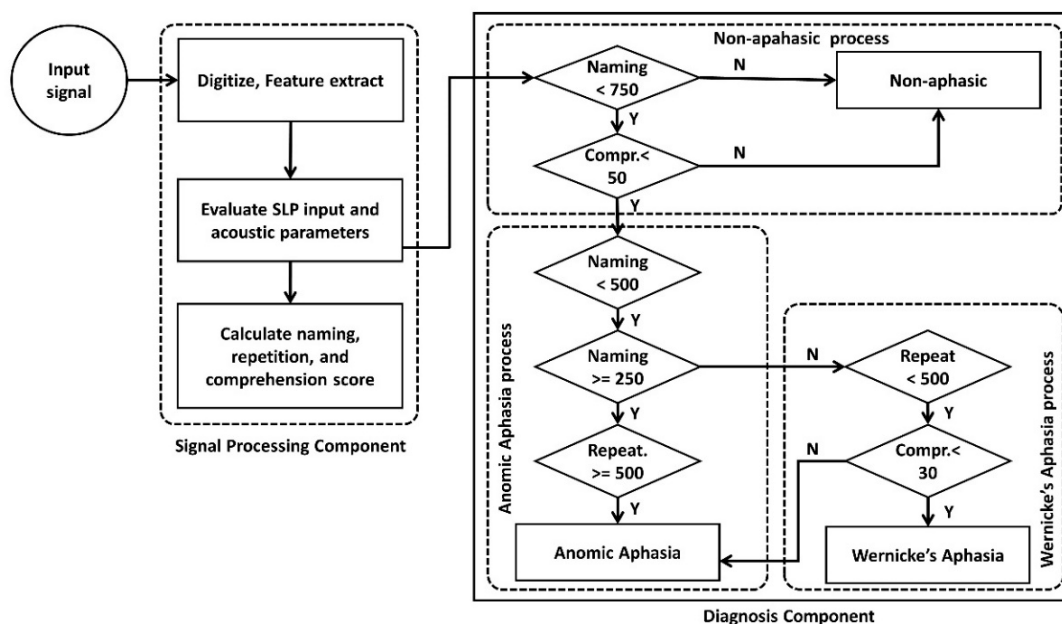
Input signal

Digitize, Feature extract

Evaluate SLP input and acoustic parameters

Calculate naming, repetition, and comprehension score

Signal Processing Component

Non-apahasic process

Naming < 750

N

Non-aphasic

Y

Compr.< 50

N

Y

Anomic Aphasia process

Naming < 500

Y

Naming >= 250

N

Y

Repeat. >= 500

Y

Anomic Aphasia

Wernicke's Aphasia process

Repeat < 500

Y

N

Compr.< 30

Y

Wernicke's Aphasia

Diagnosis Component